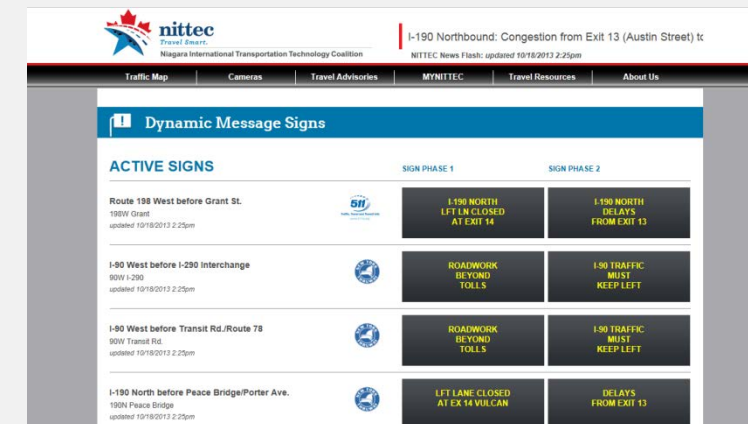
nittec
Travel Smart.
Niagara International Transportation Technology Coalition

I-190 Northbound: Congestion from Exit 13 (Austin Street) tc

NITTEC News Flash: updated 10/18/2013 2:25pm

Traffic Map | Cameras | Travel Advisories | MYNITTEC | Travel Resources | About Us

Dynamic Message Signs

ACTIVE SIGNS

SIGN PHASE 1

SIGN PHASE 2

| | | SIGN PHASE 1 | SIGN PHASE 2 |
|---|---|---|---|
| Route 198 West before Grant St. 198W Grant updated 10/18/2013 2:25pm | 511 | I-190 NORTH LFT LN CLOSED AT EXIT 14 | I-190 NORTH DELAYS FROM EXIT 13 |
| I-90 West before I-290 Interchange 90W I-290 updated 10/18/2013 2:25pm | | ROADWORK BEYOND TOLLS | I-90 TRAFFIC MUST KEEP LEFT |
| I-90 West before Transit Rd./Route 78 90W Transit Rd. updated 10/18/2013 2:25pm | | ROADWORK BEYOND TOLLS | I-90 TRAFFIC MUST KEEP LEFT |
| I-190 North before Peace Bridge/Porter Ave. 190N Peace Bridge updated 10/18/2013 2:25pm | | LFT LANE CLOSED AT EX 14 VULCAN | DELAYS FROM EXIT 13 |